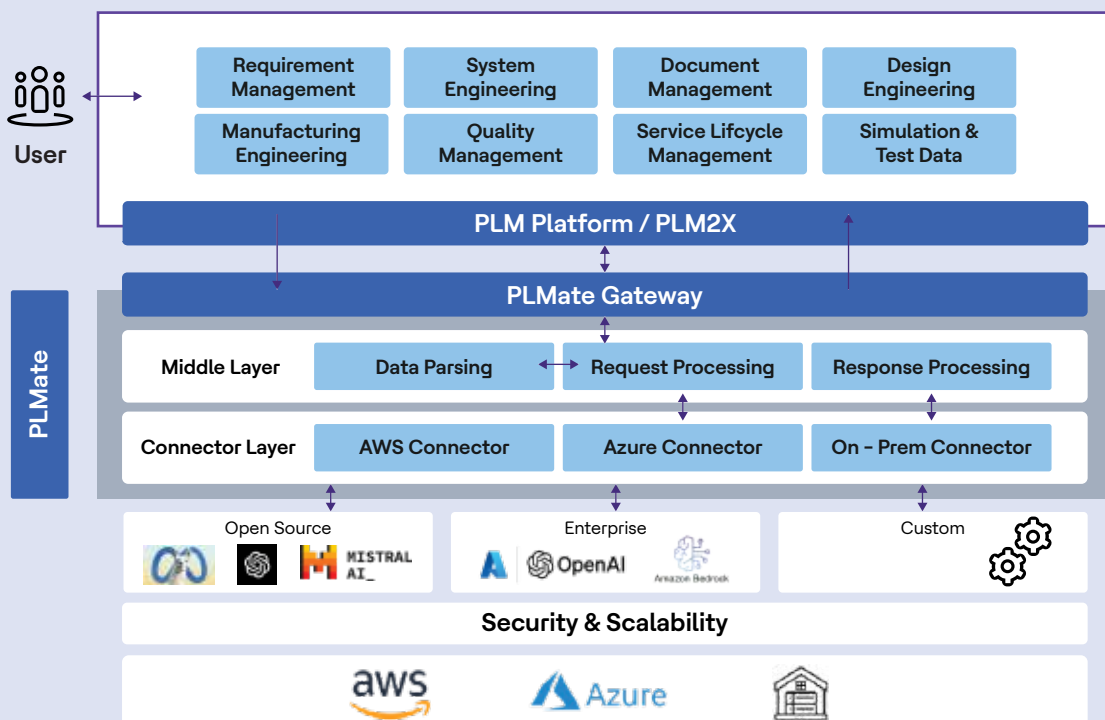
User

Requirement Management

System Engineering

Document Management

Design Engineering

Manufacturing Engineering

Quality Management

Service Lifcycle Management

Simulation & Test Data

PLM Platform / PLM2X

PLMate

PLMate Gateway

Middle Layer

Data Parsing

Request Processing

Response Processing

Connector Layer

AWS Connector

Azure Connector

On - Prem Connector

Open Source

MISTRAL AI_

Enterprise

OpenAI

Amazon Bedrock

Custom

Security & Scalability

aws

Azure